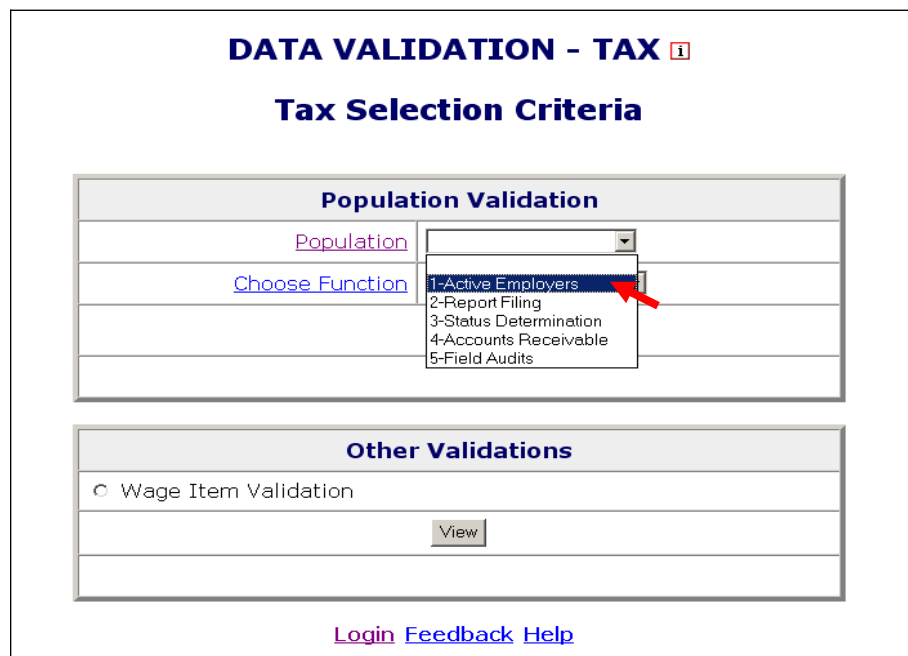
DATA VALIDATION - TAX i

Tax Selection Criteria

Population Validation

Population

Choose Function

1-Active Employers
2-Report Filing
3-Status Determination
4-Accounts Receivable
5-Field Audits

Other Validations

Wage Item Validation

View

Login Feedback Help